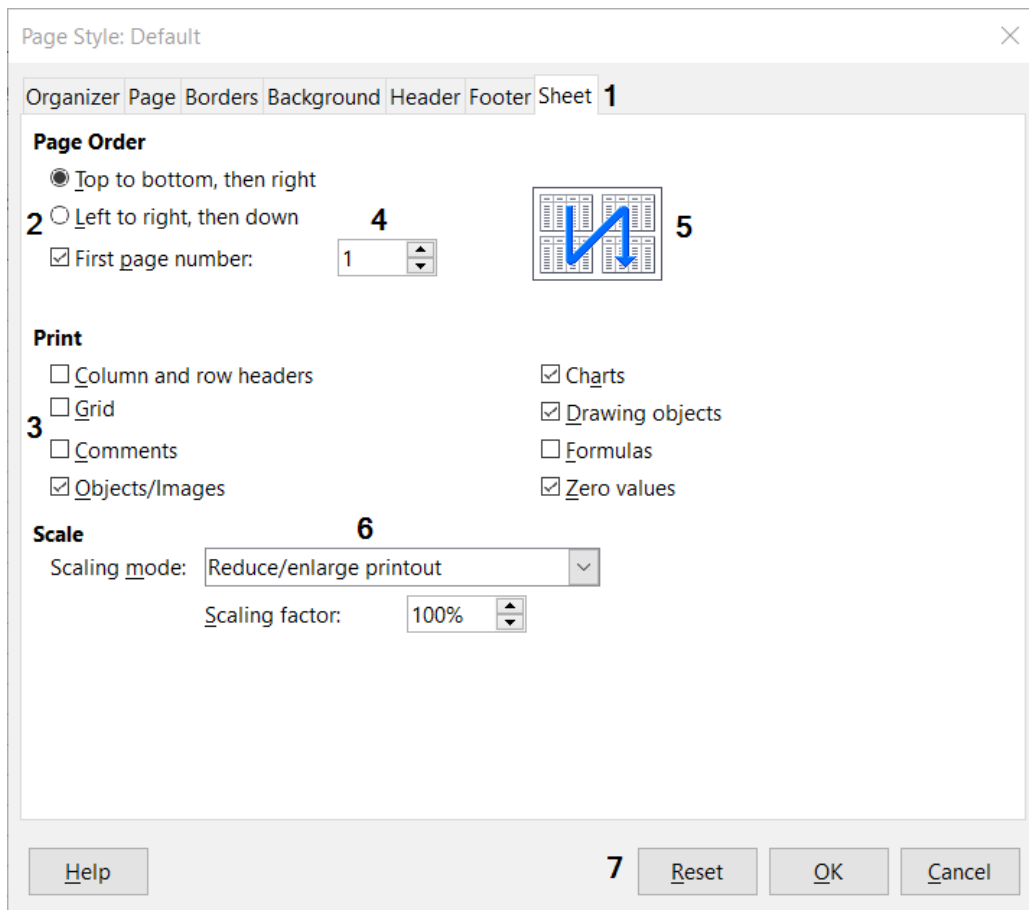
Page Style: Default

Organizer Page Borders Background Header Footer Sheet 1

Page Order

Top to bottom, then right

2 Left to right, then down 4

First page number: 1

5

Print

Column and row headers

3 Grid

Comments

Objects/Images

Charts

Drawing objects

Formulas

Zero values

Scale 6

Scaling mode: Reduce/enlarge printout

Scaling factor: 100%

Help 7 Reset OK Cancel